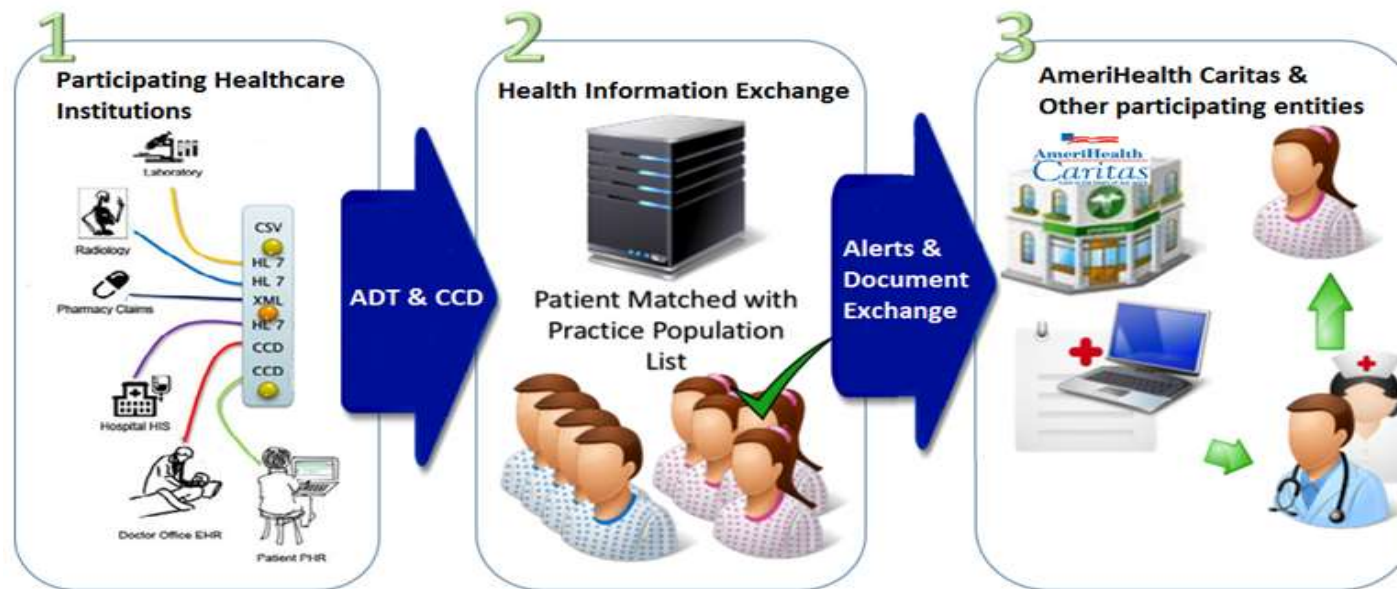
1

Participating Healthcare Institutions

Laboratory

Radiology

Pharmacy Claims

Hospital HIS

Doctor Office EHR

Patient PHR

CSV
HL 7
XML
HL 7
CCD
CCD

ADT & CCD

2

Health Information Exchange

Patient Matched with Practice Population List

Alerts & Document Exchange

3

AmeriHealth Caritas & Other participating entities

AmeriHealth Caritas